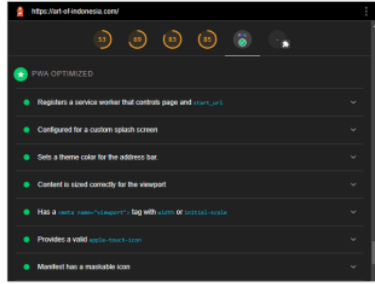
https://art-of-indonesia.com/

53 69 83 85

PWA OPTIMIZED

Registers a service worker that controls page and start_url

Configured for a custom splash screen

Sets a theme color for the address bar.

Content is sized correctly for the viewport

Has a <meta name="viewport"> tag with width or initial-scale

Provides a valid apple-touch-icon

Manifest has a maskable icon